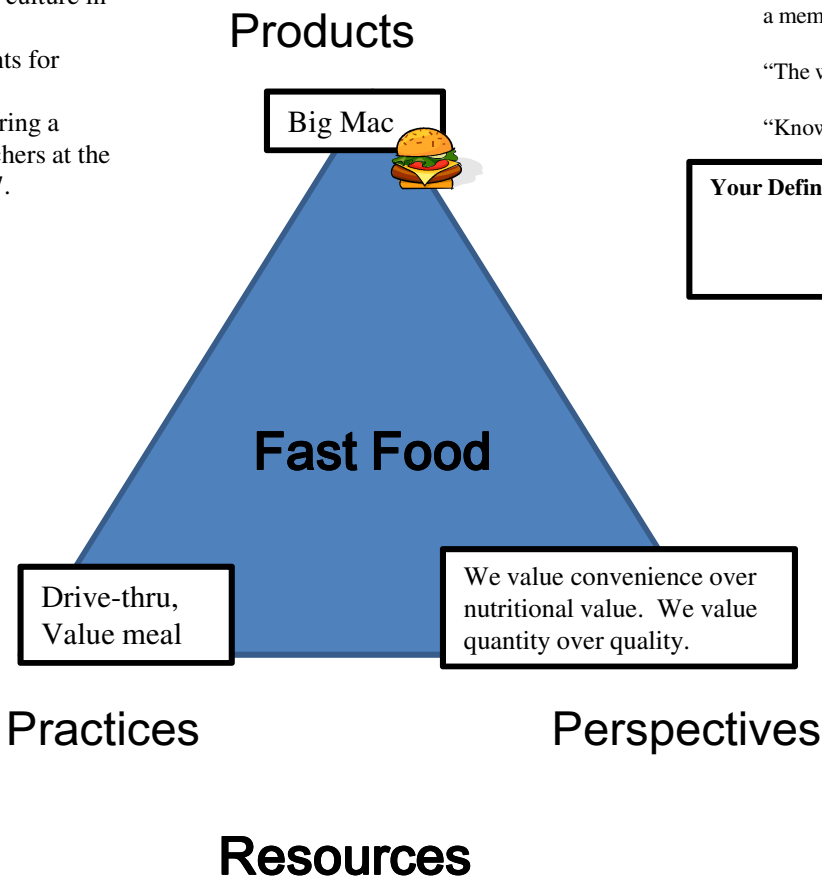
culture in

nts for

ring a
hers at the
.

Products

Big Mac

a mem

"The v

"Know

Your Defin

Fast Food

Drive-thru, Value meal

We value convenience over nutritional value. We value quantity over quality.

Practices

Perspectives

Resources